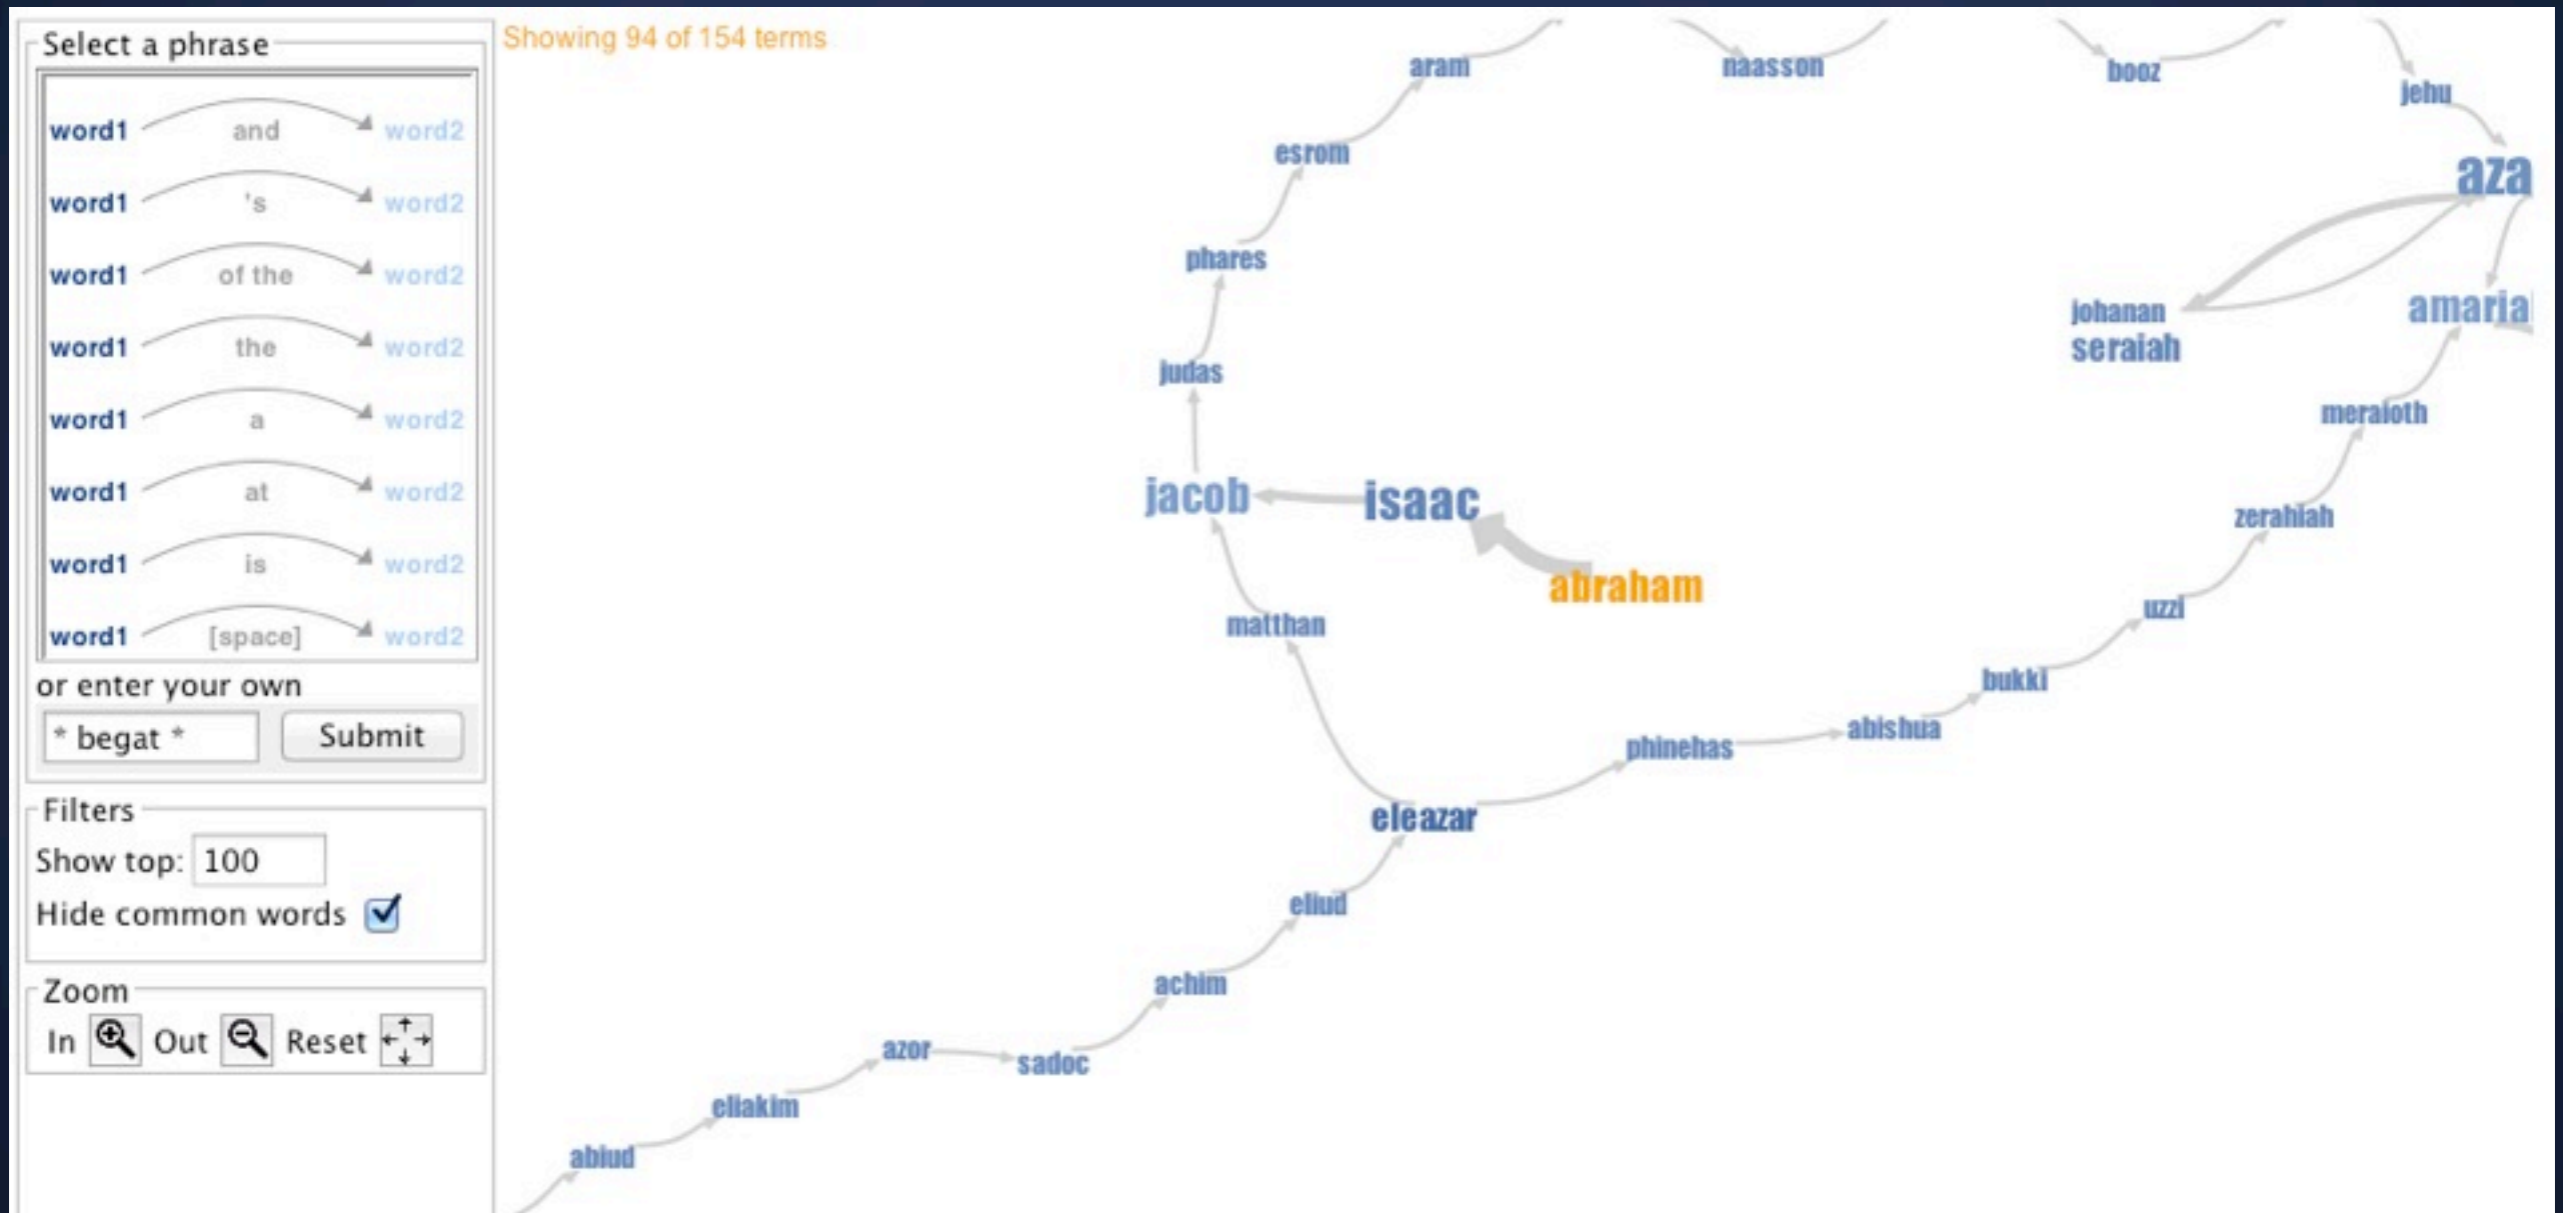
Select a phrase

word1 and word2
word1 's word2
word1 of the word2
word1 the word2
word1 a word2
word1 at word2
word1 is word2
word1 [space] word2

or enter your own

* begat *

Submit

Filters

Show top: 100

Hide common words

Zoom

In Out Reset

Showing 94 of 154 terms

aram
naasson
booz
jehu
esrom
aza
phares
johanan
seraiah
amaria
judas
meraioth
jacob
isaac
abraham
zerahiah
matthan
uzzi
bukki
abishua
phinehas
eleazar
eliud
achim
azor
sadoc
eliakim
abiud